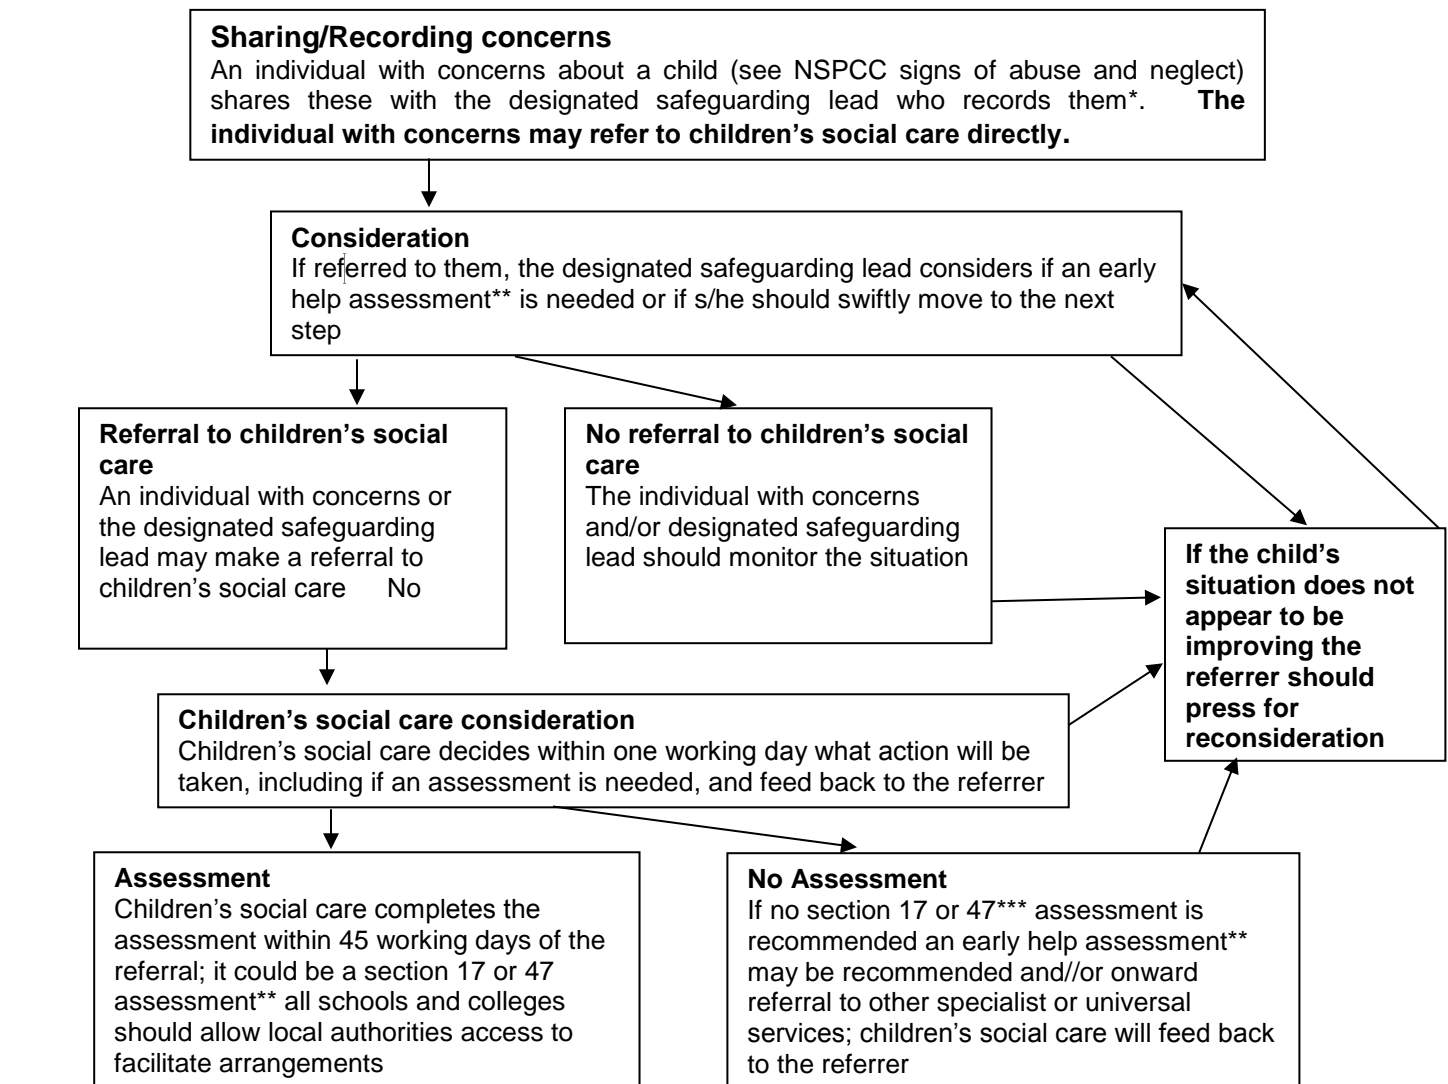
**Sharing/Recording concerns**
An individual with concerns about a child (see NSPCC signs of abuse and neglect) shares these with the designated safeguarding lead who records them*. **The individual with concerns may refer to children's social care directly.**

**Consideration**
If referred to them, the designated safeguarding lead considers if an early help assessment** is needed or if s/he should swiftly move to the next step

**Referral to children's social care**
An individual with concerns or the designated safeguarding lead may make a referral to children's social care No

**No referral to children's social care**
The individual with concerns and/or designated safeguarding lead should monitor the situation

**If the child's situation does not appear to be improving the referrer should press for reconsideration**

**Children's social care consideration**
Children's social care decides within one working day what action will be taken, including if an assessment is needed, and feed back to the referrer

**Assessment**
Children's social care completes the assessment within 45 working days of the referral; it could be a section 17 or 47 assessment** all schools and colleges should allow local authorities access to facilitate arrangements

**No Assessment**
If no section 17 or 47*** assessment is recommended an early help assessment** may be recommended and//or onward referral to other specialist or universal services; children's social care will feed back to the referrer